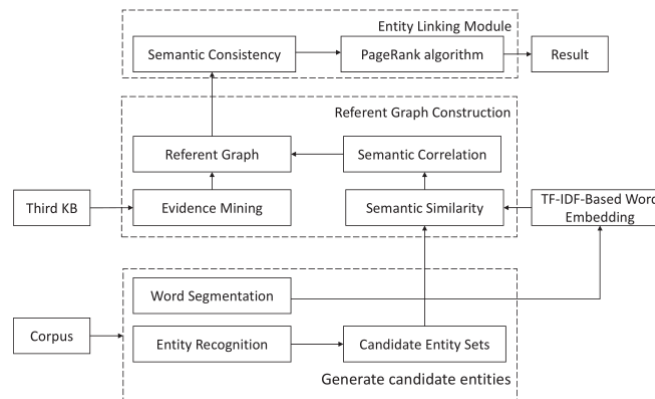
Entity Linking Module

Semantic Consistency

PageRank algorithm

Result

Referent Graph Construction

Referent Graph

Semantic Correlation

Third KB

Evidence Mining

Semantic Similarity

TF-IDF-Based Word Embedding

Word Segmentation

Corpus

Entity Recognition

Candidate Entity Sets

Generate candidate entities